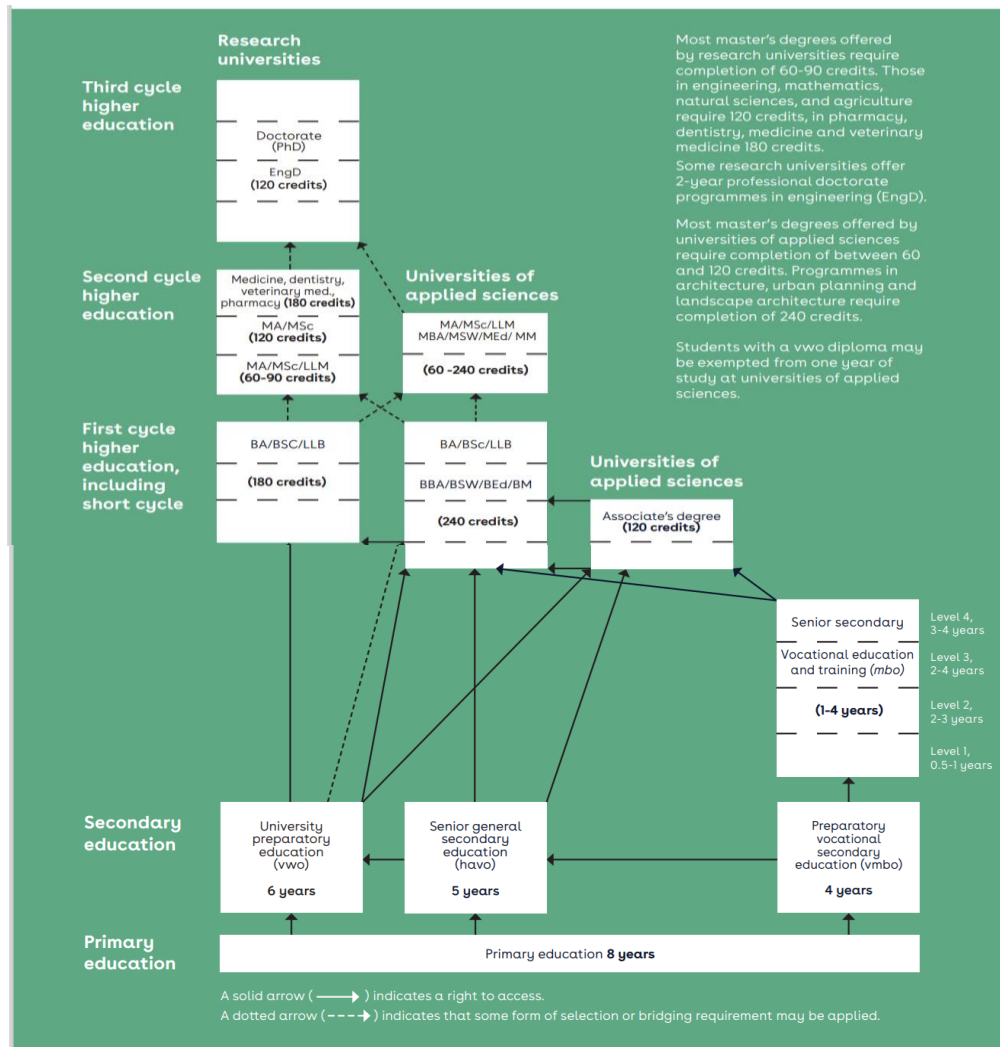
Research universities

Third cycle higher education

Doctorate (PhD)

EngD (120 credits)

Most master's degrees offered by research universities require completion of 60-90 credits. Those in engineering, mathematics, natural sciences, and agriculture require 120 credits, in pharmacy, dentistry, medicine and veterinary medicine 180 credits.

Some research universities offer 2-year professional doctorate programmes in engineering (EngD).

Most master's degrees offered by universities of applied sciences require completion of between 60 and 120 credits. Programmes in architecture, urban planning and landscape architecture require completion of 240 credits.

Students with a vwo diploma may be exempted from one year of study at universities of applied sciences.

Second cycle higher education

Medicine, dentistry, veterinary med., pharmacy (180 credits)

MA/MSc (120 credits)

MA/MSc/LLM (60-90 credits)

Universities of applied sciences

MA/MSc/LLM MBA/MSW/MEd/ MM

(60 -240 credits)

First cycle higher education, including short cycle

BA/BSC/LLB

(180 credits)

BA/BSc/LLB

BBA/BSW/BEd/BM

(240 credits)

Universities of applied sciences

Associate's degree (120 credits)

Senior secondary

Vocational education and training (mbo)

(1-4 years)

Level 4, 3-4 years

Level 3, 2-4 years

Level 2, 2-3 years

Level 1, 0.5-1 years

Secondary education

University preparatory education (vwo)

6 years

Senior general secondary education (havo)

5 years

Preparatory vocational secondary education (vmbo)

4 years

Primary education

Primary education 8 years

A solid arrow (⟶) indicates a right to access.

A dotted arrow (- - - →) indicates that some form of selection or bridging requirement may be applied.